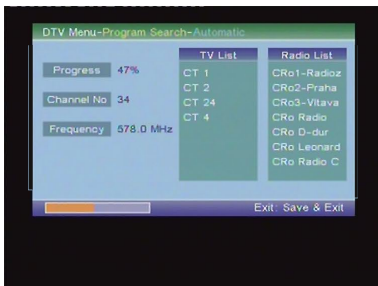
DTV Menu-Program Search-Automatic

Progress 47%

Channel No 34

Frequency 578.0 MHz

TV List
CT 1
CT 2
CT 24
CT 4

Radio List
CRo1-Radioz
CRo2-Praha
CRo3-Vltava
CRo Radio
CRo D-dur
CRo Leonard
CRo Radio C

Exit: Save & Exit